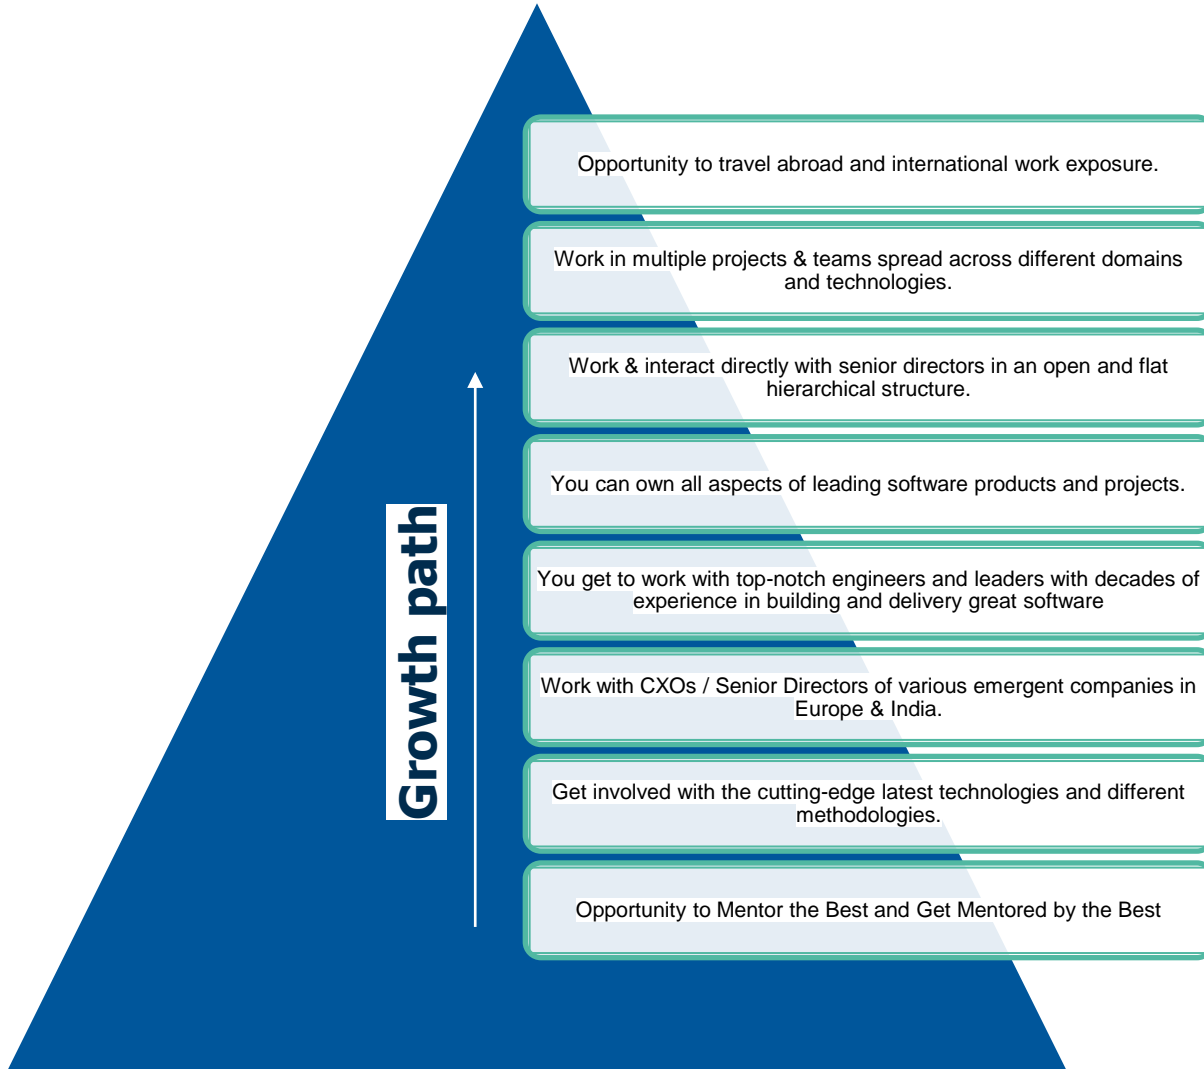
Growth path

Opportunity to travel abroad and international work exposure.

Work in multiple projects & teams spread across different domains and technologies.

Work & interact directly with senior directors in an open and flat hierarchical structure.

You can own all aspects of leading software products and projects.

You get to work with top-notch engineers and leaders with decades of experience in building and delivery great software

Work with CXOs / Senior Directors of various emergent companies in Europe & India.

Get involved with the cutting-edge latest technologies and different methodologies.

Opportunity to Mentor the Best and Get Mentored by the Best